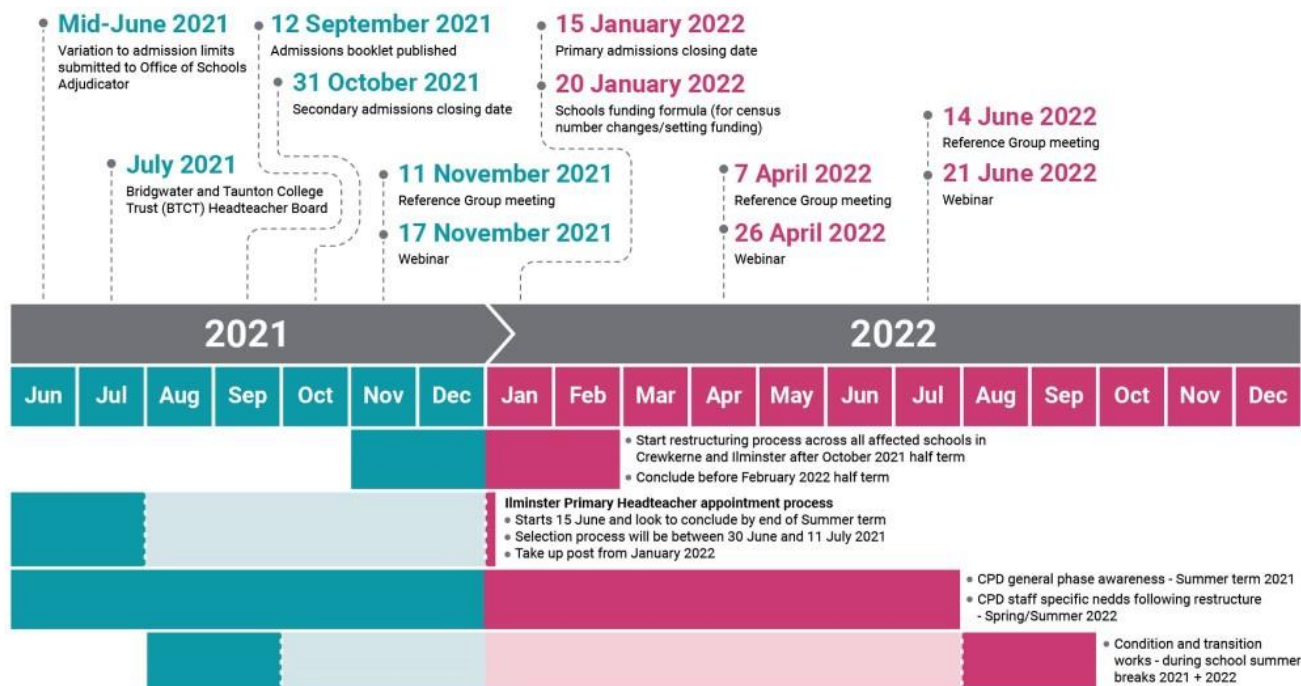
Mid-June 2021
Variation to admission limits submitted to Office of Schools Adjudicator

12 September 2021
Admissions booklet published

31 October 2021
Secondary admissions closing date

15 January 2022
Primary admissions closing date

20 January 2022
Schools funding formula (for census number changes/setting funding)

July 2021
Bridgwater and Taunton College Trust (BTCT) Headteacher Board

11 November 2021
Reference Group meeting

17 November 2021
Webinar

7 April 2022
Reference Group meeting

26 April 2022
Webinar

14 June 2022
Reference Group meeting

21 June 2022
Webinar

2021

2022

| Jun | Jul | Aug | Sep | Oct | Nov | Dec | Jan | Feb | Mar | Apr | May | Jun | Jul | Aug | Sep | Oct | Nov | Dec |
|---|---|---|---|---|---|---|---|---|---|---|---|---|---|---|---|---|---|---|

• Start restructuring process across all affected schools in Crewkerne and Ilminster after October 2021 half term
• Conclude before February 2022 half term

Ilminster Primary Headteacher appointment process
• Starts 15 June and look to conclude by end of Summer term
• Selection process will be between 30 June and 11 July 2021
• Take up post from January 2022

• CPD general phase awareness - Summer term 2021
• CPD staff specific nedds following restructure - Spring/Summer 2022

• Condition and transition works - during school summer breaks 2021 + 2022